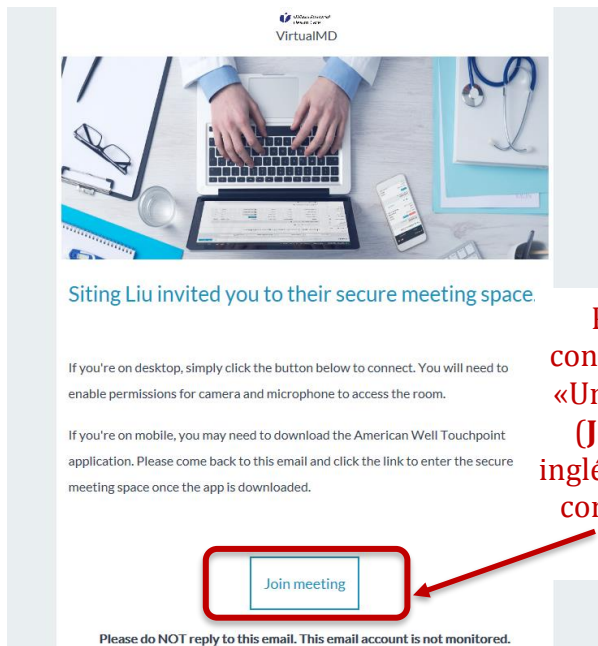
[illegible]

VirtualMD

Siting Liu invited you to their secure meeting space.

If you're on desktop, simply click the button below to connect. You will need to enable permissions for camera and microphone to access the room.

If you're on mobile, you may need to download the American Well Touchpoint application. Please come back to this email and click the link to enter the secure meeting space once the app is downloaded.

Join meeting

Please do NOT reply to this email. This email account is not monitored.

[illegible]
con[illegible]
«Un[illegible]
(J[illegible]
inglé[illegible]
con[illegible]